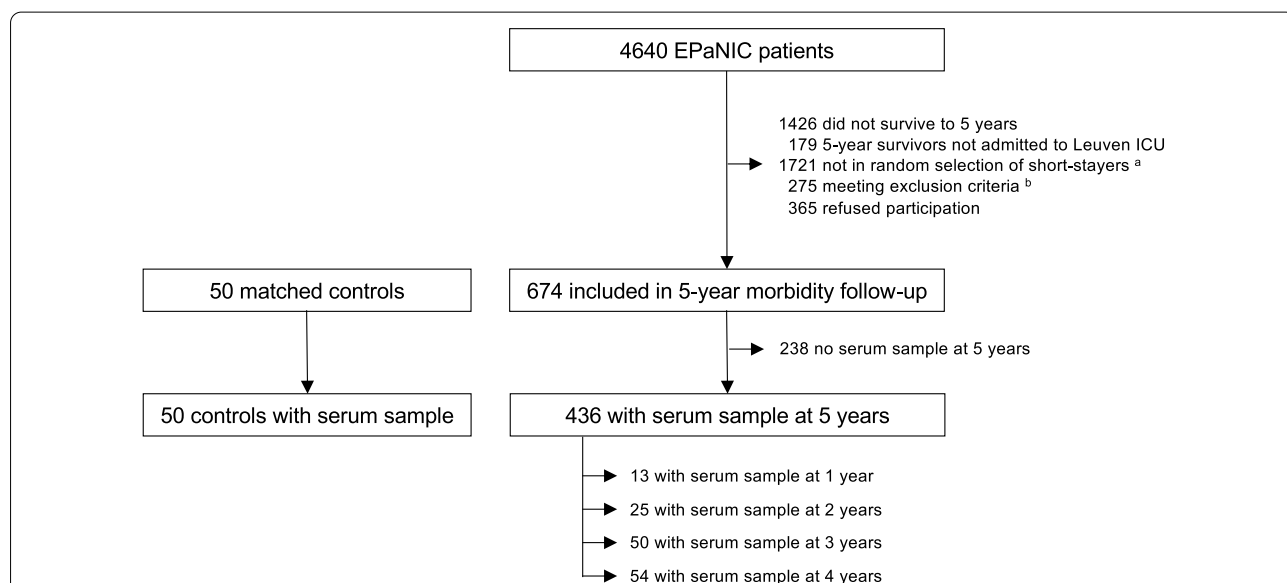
4640 EPaNIC patients

1426 did not survive to 5 years
179 5-year survivors not admitted to Leuven ICU
1721 not in random selection of short-stayers $^{a}$
275 meeting exclusion criteria $^{b}$
365 refused participation

50 matched controls

674 included in 5-year morbidity follow-up

238 no serum sample at 5 years

50 controls with serum sample

436 with serum sample at 5 years

13 with serum sample at 1 year

25 with serum sample at 2 years

50 with serum sample at 3 years

54 with serum sample at 4 years